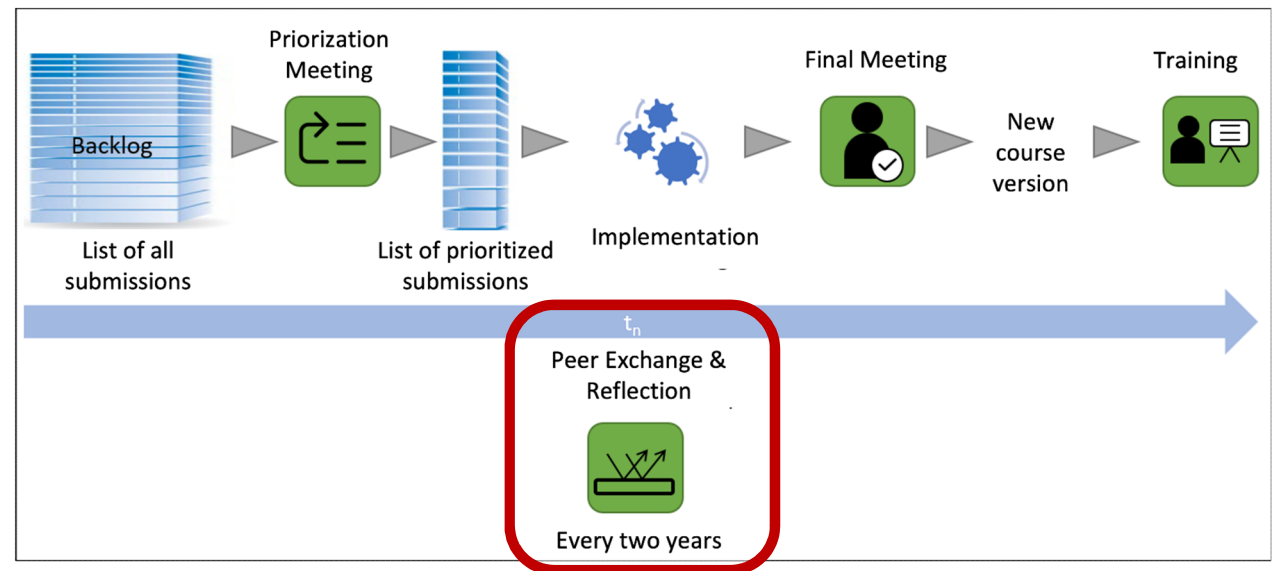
Priorization Meeting

Final Meeting

Training

Backlog

New course version

List of all submissions

List of prioritized submissions

Implementation

$t_n$

Peer Exchange & Reflection

Every two years